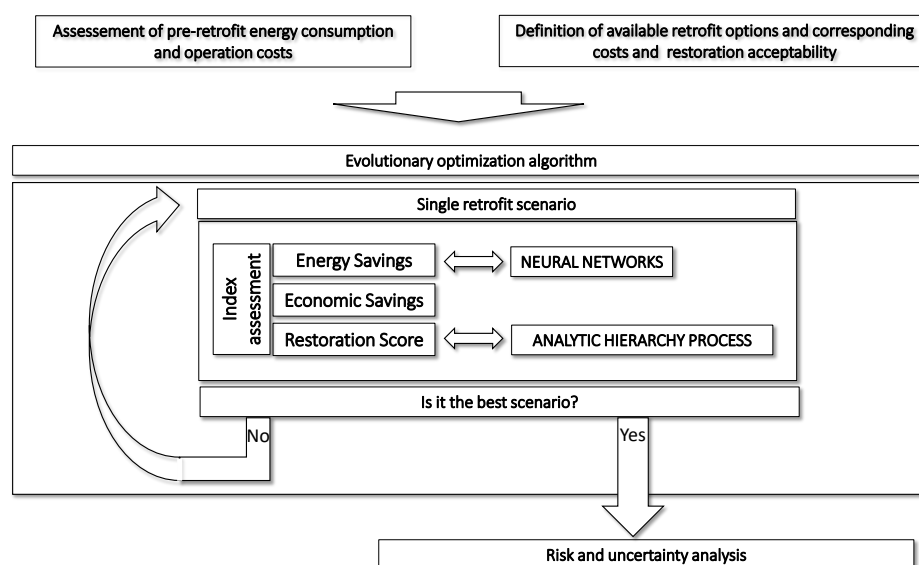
Assessement of pre-retrofit energy consumption and operation costs

Definition of available retrofit options and corresponding costs and restoration acceptability

Evolutionary optimization algorithm

Single retrofit scenario

Index assessment

Energy Savings

NEURAL NETWORKS

Economic Savings

Restoration Score

ANALYTIC HIERARCHY PROCESS

Is it the best scenario?

No

Yes

Risk and uncertainty analysis